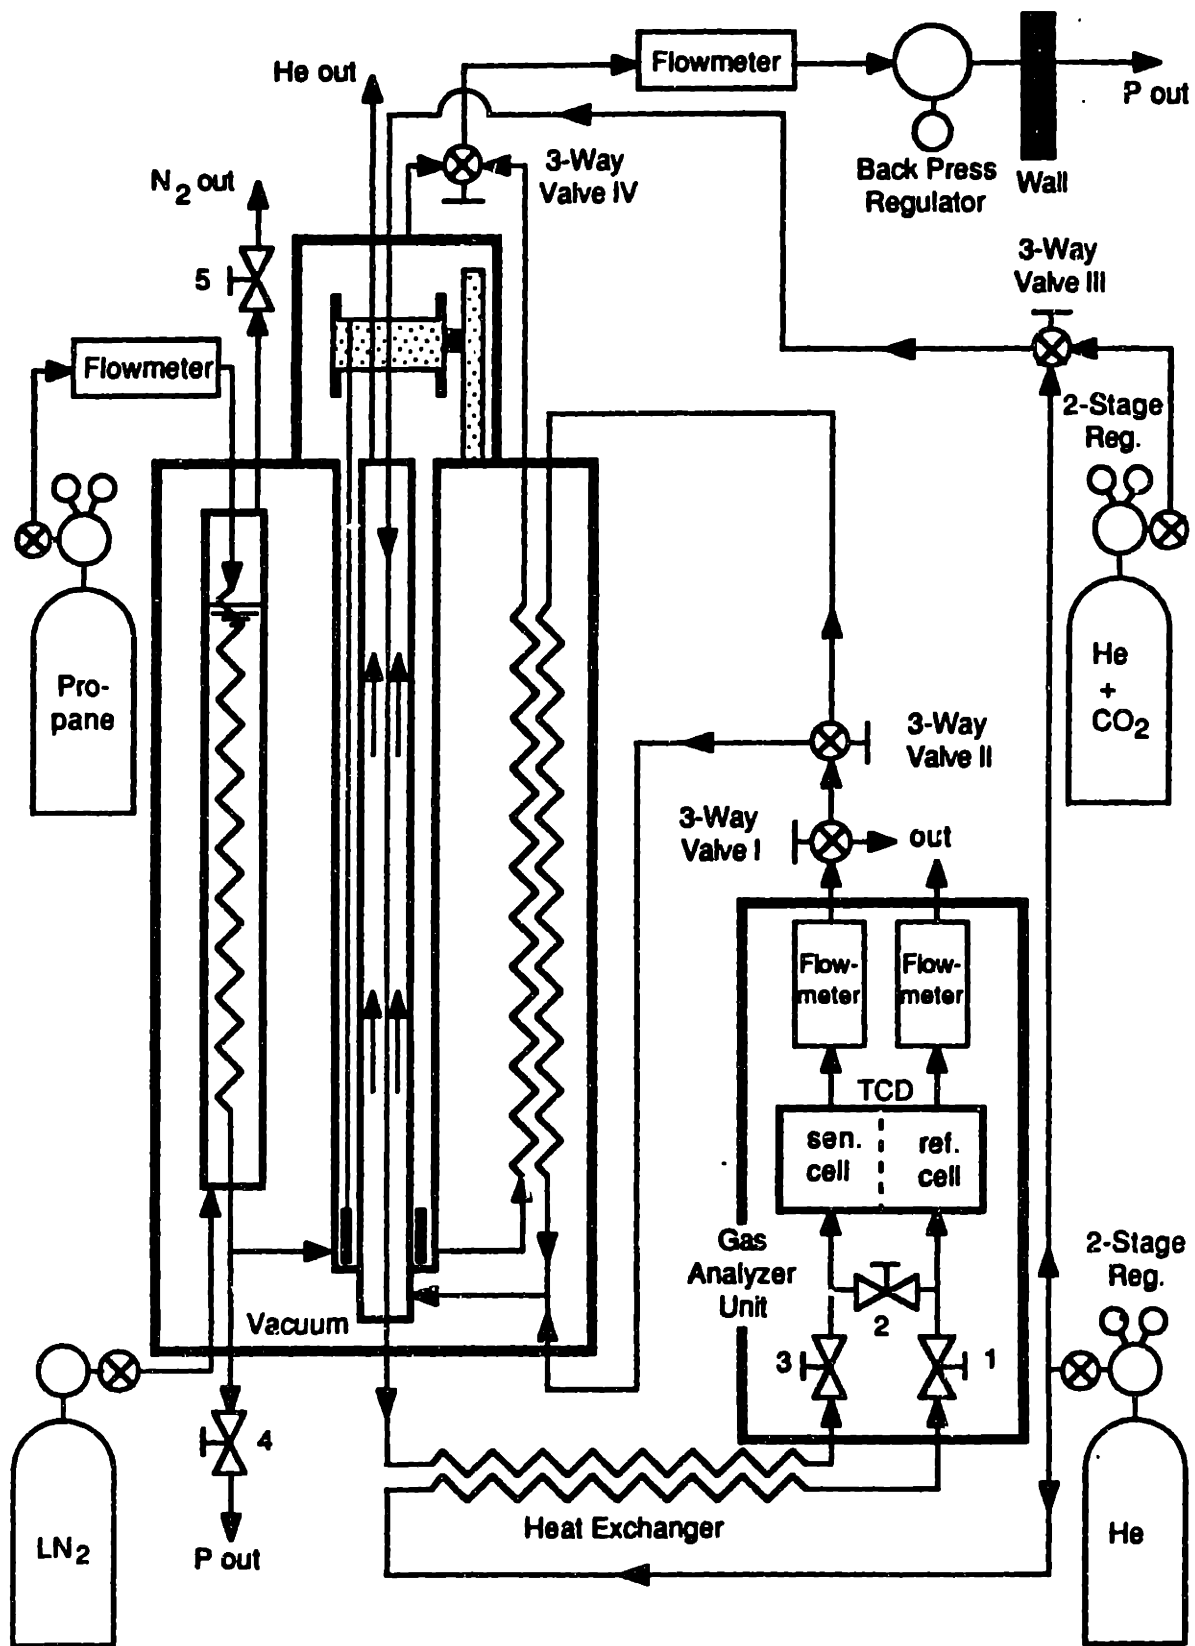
He out

Flowmeter

P out

Back Press Regulator

Wall

$N_2$ out

3-Way Valve IV

5

3-Way Valve III

Flowmeter

2-Stage Reg.

Pro-pane

He + $CO_2$

3-Way Valve II

3-Way Valve I

out

Flow-meter

Flow-meter

TCD

sen. cell

ref. cell

Gas Analyzer Unit

2-Stage Reg.

2

3

1

Vacuum

$LN_2$

4

P out

Heat Exchanger

He